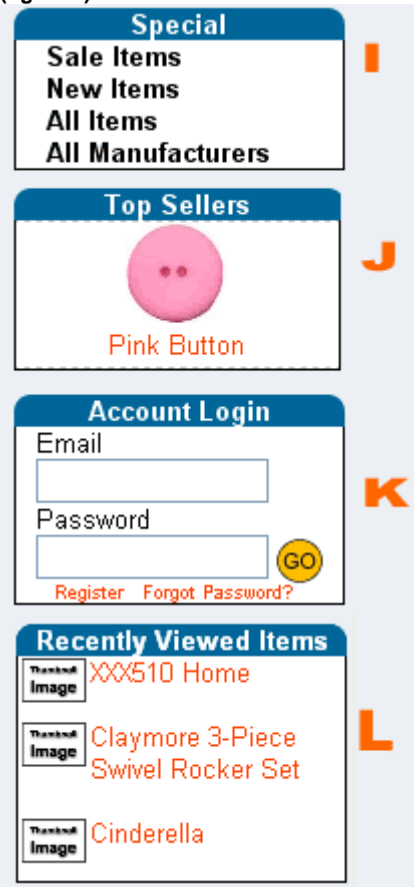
Special
Sale Items
New Items
All Items
All Manufacturers

I

Top Sellers
Pink Button

J

Account Login
Email
Password
GO
Register Forgot Password?

K

Recently Viewed Items
Thumbnail Image XXX510 Home
Thumbnail Image Claymore 3-Piece Swivel Rocker Set
Thumbnail Image Cinderella

L